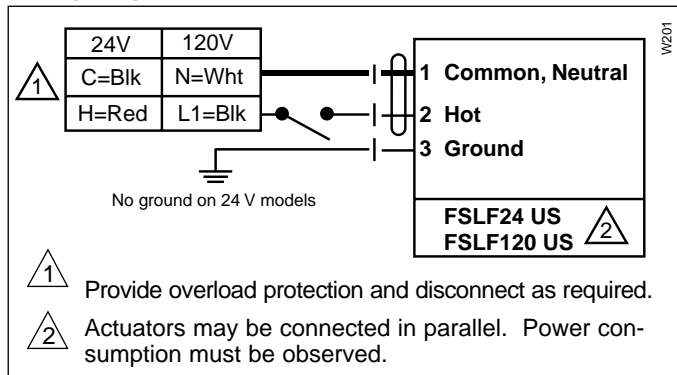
| 24V | 120V |
|---|---|
| C=Blk | N=Wht |
| H=Red | L1=Blk |

1

1 Common, Neutral
2 Hot
3 Ground

W201

No ground on 24 V models

FSLF24 US
FSLF120 US
2

1 Provide overload protection and disconnect as required.

2 Actuators may be connected in parallel. Power consumption must be observed.